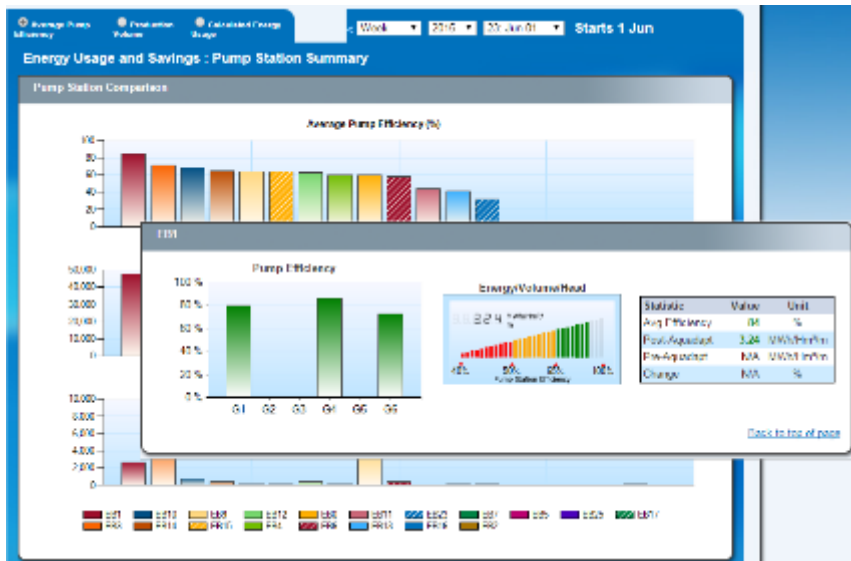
Average Pump Efficiency
Production Volume
Calculated Energy Usage
Week
2016
20 Jun 01
Starts 1 Jun

Energy Usage and Savings : Pump Station Summary

Pump Station Comparison

Average Pump Efficiency (%)

100
80
60
40
20
0

50,000
40,000
30,000
20,000
10,000
0

10,000
8,000
6,000
4,000
2,000
0

EB1

Pump Efficiency

100 %
80 %
60 %
40 %
20 %
0 %

G1 G2 G3 G4 G5 G6

Energy/Volume/Head

3.24

| Statistic | Value | Unit |
|---|---|---|
| Avg Efficiency | 84 | % |
| Post-Aqueduct | 3.24 | kWh/ML/m |
| Pre-Aqueduct | N/A | kWh/ML/m |
| Change | N/A | % |

Back to top of page

EB1 EB10 EB8 EB12 EB6 EB11 EB25 EB7 EB5 EB26 EB17
FR5 FR14 FR15 FR4 FR8 FR13 FR6 FR9